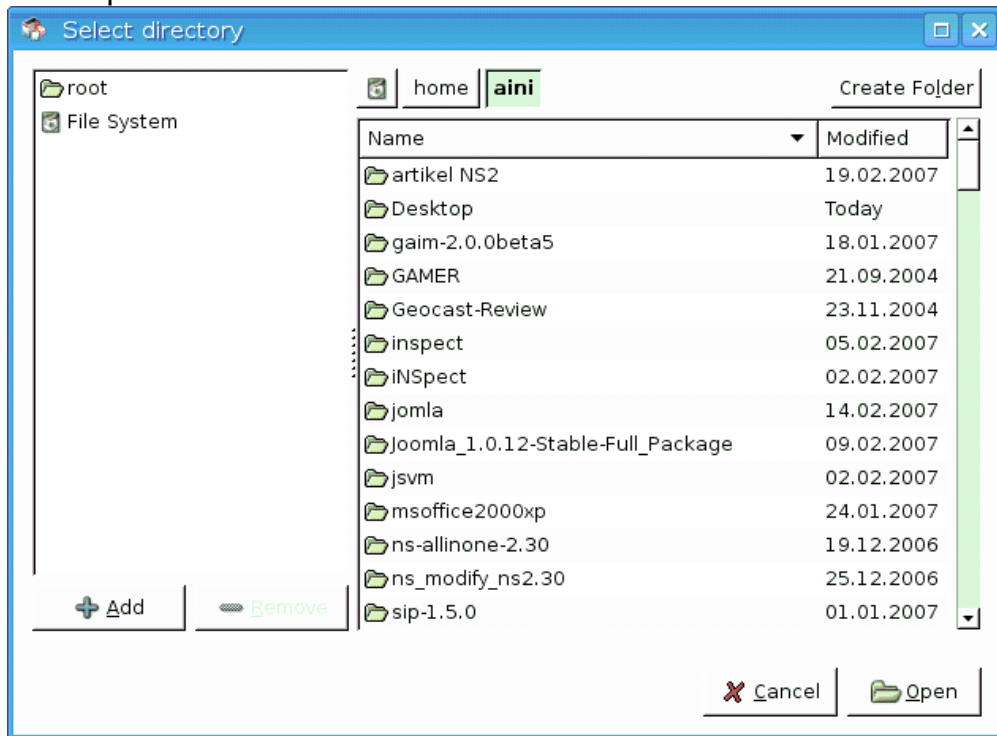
Select directory

root
File System

home aini

Create Folder

| Name | Modified |
|---|---|
| artikel NS2 | 19.02.2007 |
| Desktop | Today |
| gaim-2.0.0beta5 | 18.01.2007 |
| GAMER | 21.09.2004 |
| Geocast-Review | 23.11.2004 |
| inspect | 05.02.2007 |
| iNSpect | 02.02.2007 |
| jomla | 14.02.2007 |
| Joomla_1.0.12-Stable-Full_Package | 09.02.2007 |
| jsvm | 02.02.2007 |
| msoffice2000xp | 24.01.2007 |
| ns-allinone-2.30 | 19.12.2006 |
| ns_modify_ns2.30 | 25.12.2006 |
| sip-1.5.0 | 01.01.2007 |

Add
Remove

Cancel
Open